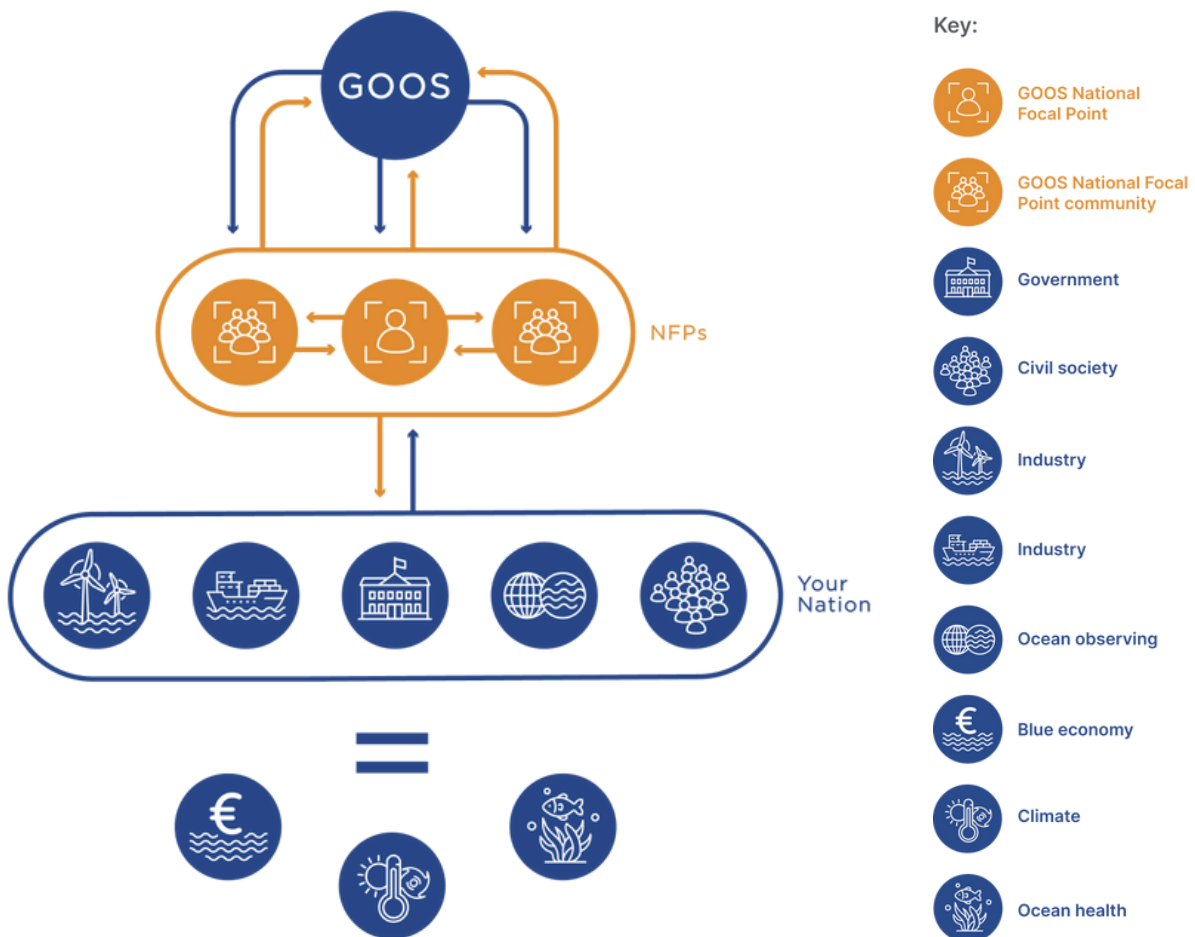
GOOS

NFPs

Your Nation

=

€

Key:

GOOS National Focal Point

GOOS National Focal Point community

Government

Civil society

Industry

Industry

Ocean observing

€

Blue economy

Climate

Ocean health